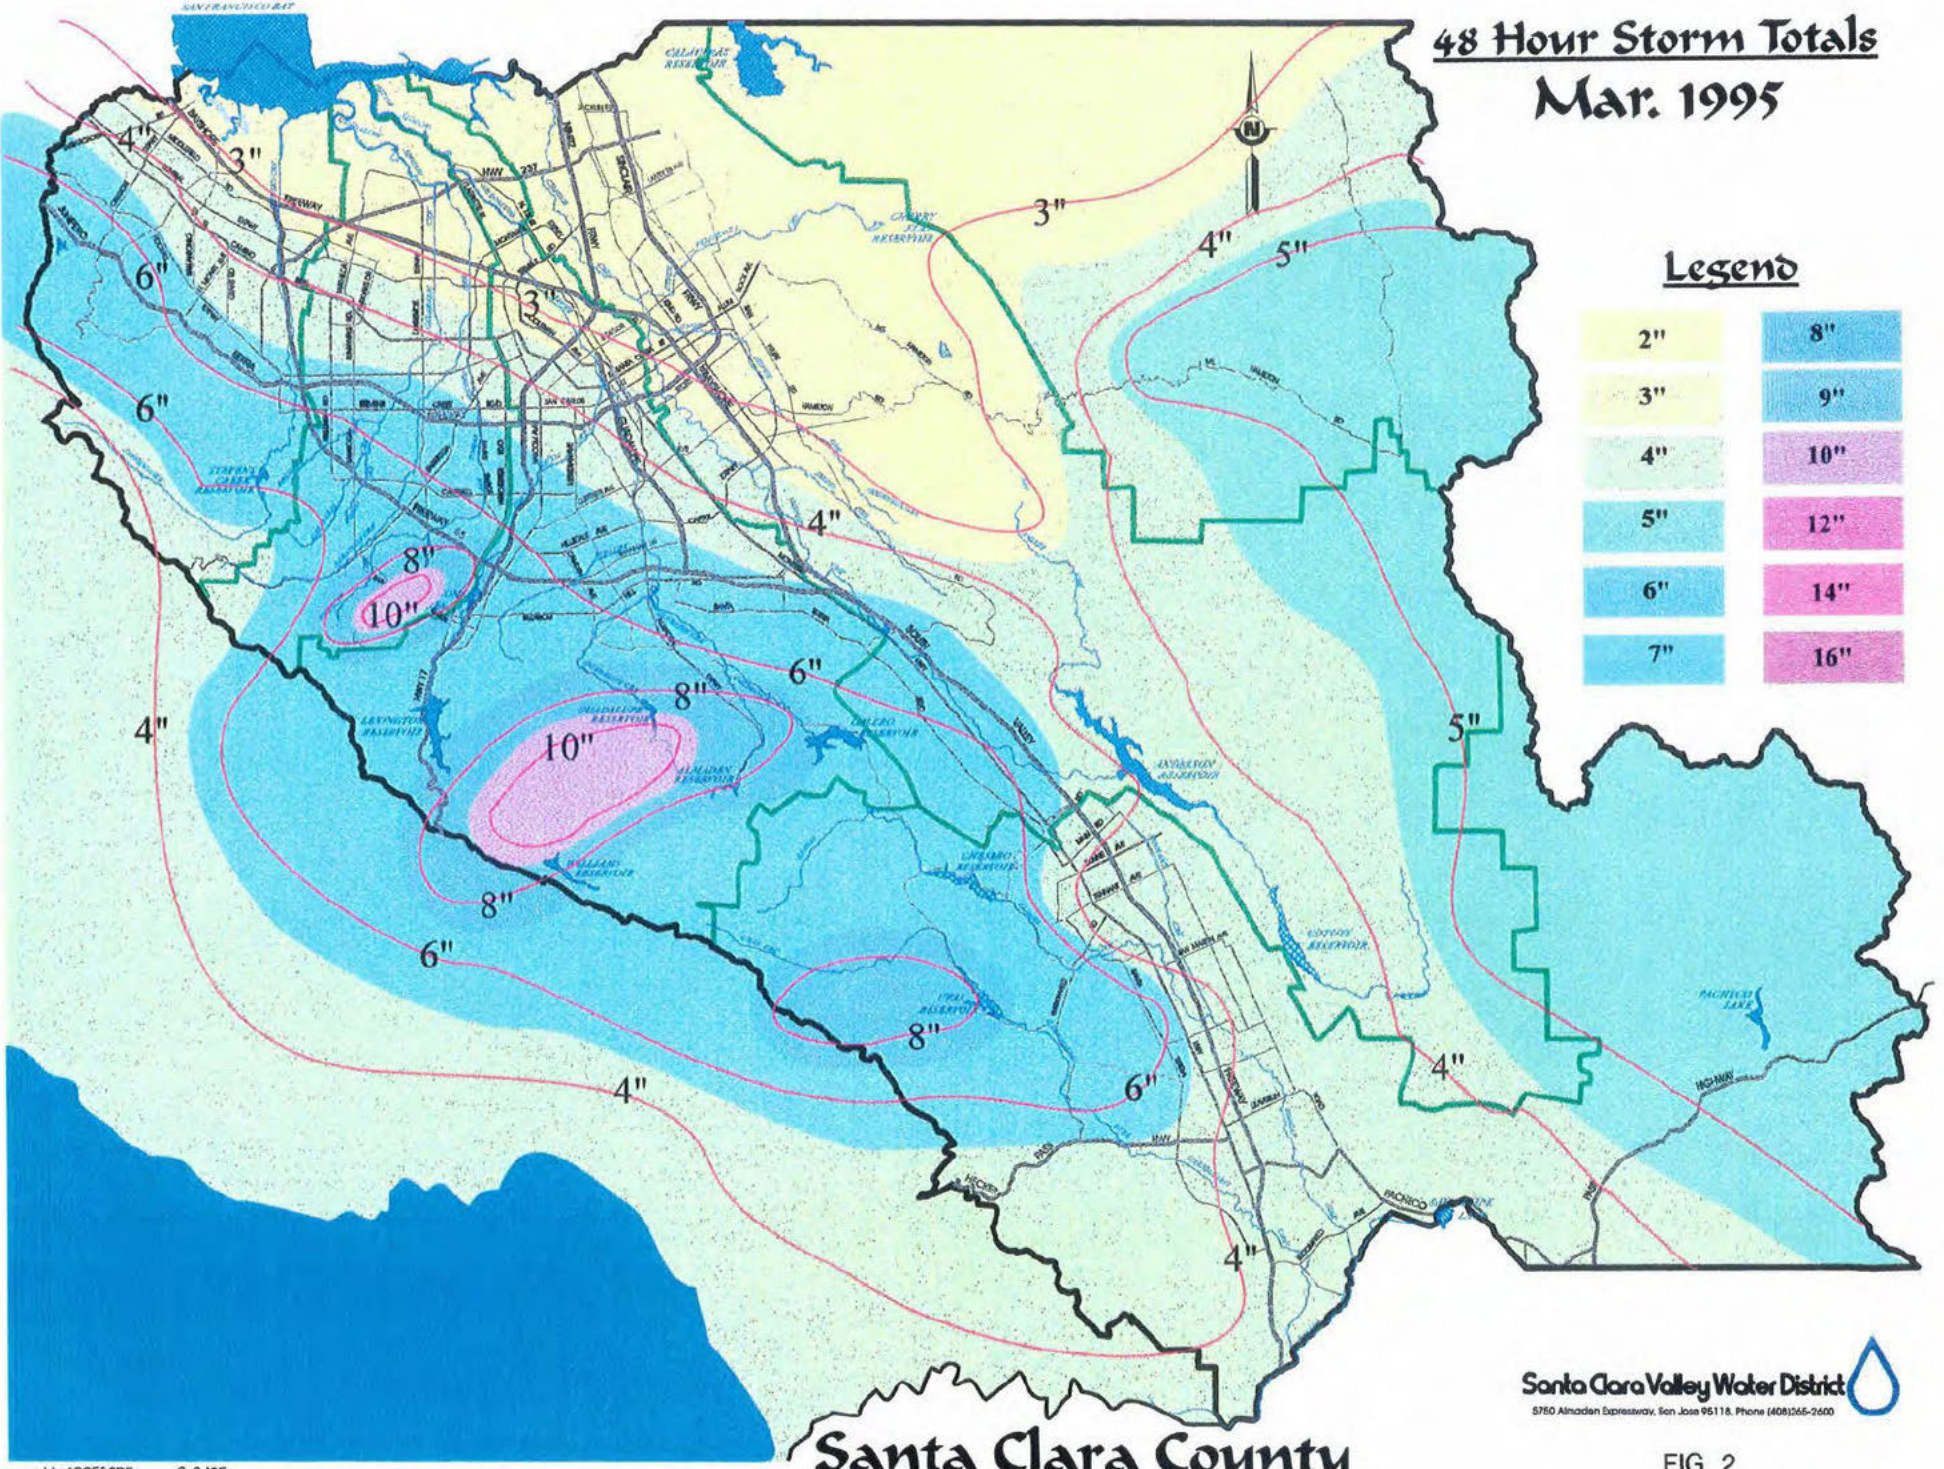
48 Hour Storm Totals
Mar. 1995

Legend

| | |
|---|---|
| 2" | 8" |
| 3" | 9" |
| 4" | 10" |
| 5" | 12" |
| 6" | 14" |
| 7" | 16" |

SAN FRANCISCO BAY
CALAVERAS RESERVOIR
CHERRY FLAT RESERVOIR
ANDERSON RESERVOIR
COYOTE RESERVOIR
LEXINGTON RESERVOIR
GUADALUPE RESERVOIR
ALMADEN RESERVOIR
CALERO RESERVOIR
CHESBRO RESERVOIR
UVAS RESERVOIR
STEVENS CREEK RESERVOIR
PACHECO LAKE
HWY 237
FREEWAY

4"
3"
6"
6"
3"
3"
4"
5"
4"
8"
10"
6"
8"
4"
10"
5"
8"
6"
8"
4"
6"
4"
4"

Santa Clara Valley Water District
5750 Almaden Expressway, San Jose 95118. Phone (408)265-2600

Santa Clara County

FIG. 2